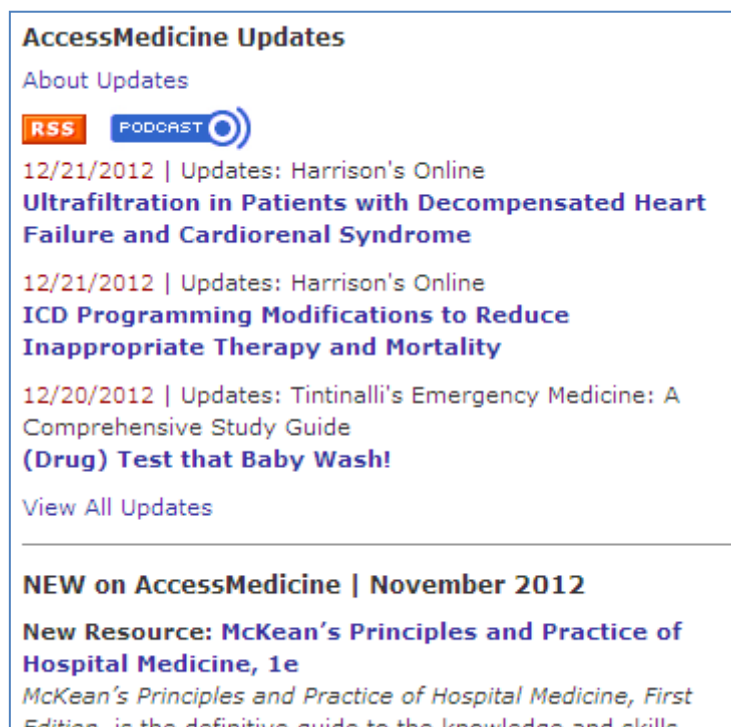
AccessMedicine Updates

About Updates

RSS PODCAST

12/21/2012 | Updates: Harrison's Online
Ultrafiltration in Patients with Decompensated Heart Failure and Cardiorenal Syndrome

12/21/2012 | Updates: Harrison's Online
ICD Programming Modifications to Reduce Inappropriate Therapy and Mortality

12/20/2012 | Updates: Tintinalli's Emergency Medicine: A Comprehensive Study Guide
(Drug) Test that Baby Wash!

View All Updates

NEW on AccessMedicine | November 2012

New Resource: McKean's Principles and Practice of Hospital Medicine, 1e
McKean's Principles and Practice of Hospital Medicine, First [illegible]